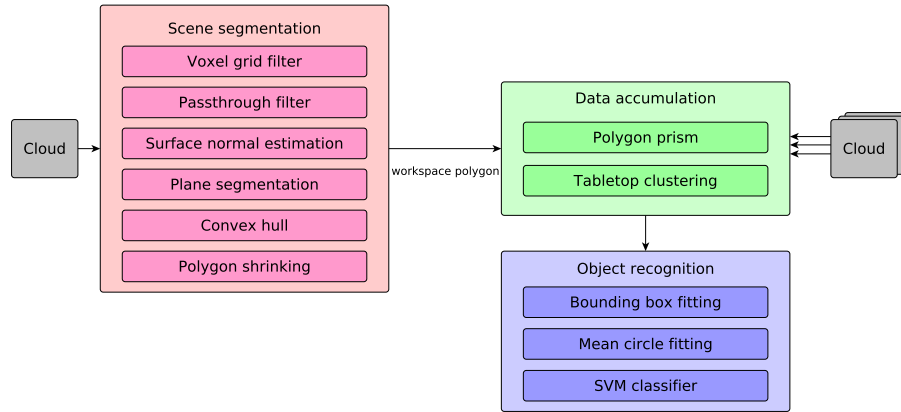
Cloud

Scene segmentation
Voxel grid filter
Passthrough filter
Surface normal estimation
Plane segmentation
Convex hull
Polygon shrinking

workspace polygon

Data accumulation
Polygon prism
Tabletop clustering

Cloud

Object recognition
Bounding box fitting
Mean circle fitting
SVM classifier